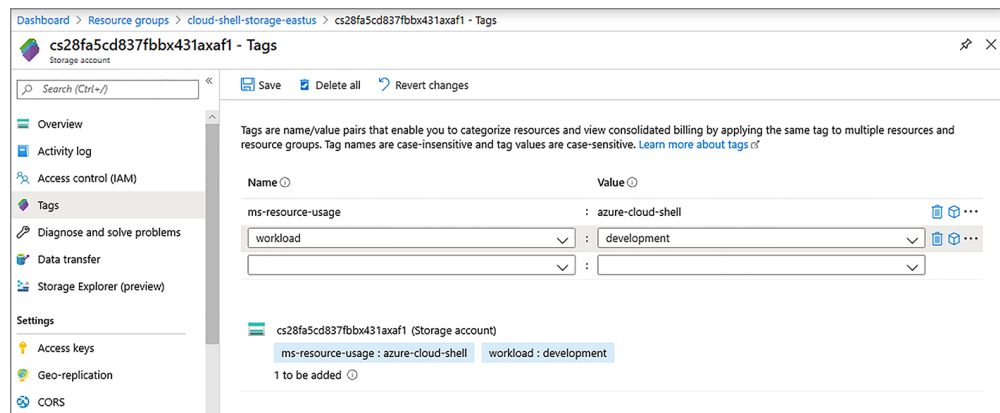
Dashboard > Resource groups > cloud-shell-storage-eastus > cs28fa5cd837fbbx431axaf1 - Tags

cs28fa5cd837fbbx431axaf1 - Tags
Storage account

Search (Ctrl+/)

Overview
Activity log
Access control (IAM)
Tags
Diagnose and solve problems
Data transfer
Storage Explorer (preview)

Settings
Access keys
Geo-replication
CORS

Save Delete all Revert changes

Tags are name/value pairs that enable you to categorize resources and view consolidated billing by applying the same tag to multiple resources and resource groups. Tag names are case-insensitive and tag values are case-sensitive. Learn more about tags

| Name ⓘ | | Value ⓘ |
|---|---|---|
| ms-resource-usage | : | azure-cloud-shell |
| workload | : | development |
| | : | |

cs28fa5cd837fbbx431axaf1 (Storage account)
ms-resource-usage : azure-cloud-shell workload : development
1 to be added ⓘ